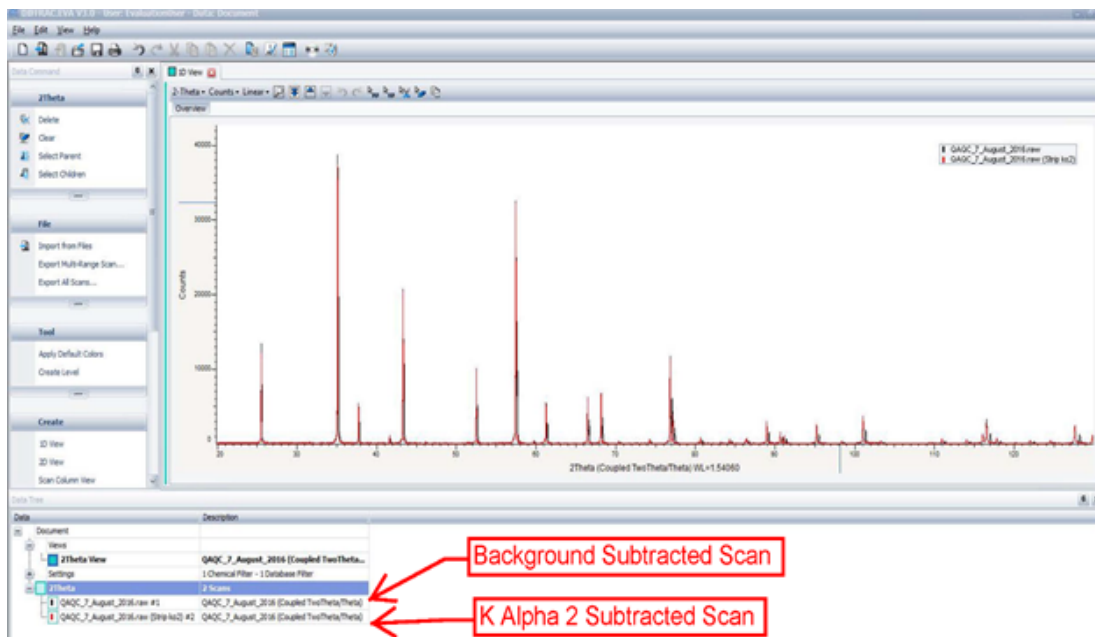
DIFFRAC.EVA V3.0 - User: EvaluationUser - Data: Document

File Edit View Help

Data Command

2Theta

Delete
Clear
Select Parent
Select Children

File

Import from Files
Export Multi-Range Scan...
Export All Scans...

Tool

Apply Default Colors
Create Level

Create

1D View
2D View
Scan Column View

1D View

2-Theta • Counts • Linear •

Overview

QAQC_7_August_2016.raw
QAQC_7_August_2016.raw (Strip k$\alpha$2)

40000
30000
20000
10000
0

Counts

20 30 40 50 60 70 80 90 100 110 120

2Theta (Coupled TwoTheta/Theta) WL=1.54060

Data Tree

| Data | Description |
|---|---|
| Document | |
| Views | |
| 2Theta View | QAQC_7_August_2016 (Coupled TwoTheta... |
| Settings | 1 Chemical Filter - 1 Database Filter |
| 2Theta | 2 Scans |
| QAQC_7_August_2016.raw #1 | QAQC_7_August_2016 (Coupled TwoTheta/Theta) |
| QAQC_7_August_2016.raw (Strip k$\alpha$2) #2 | QAQC_7_August_2016 (Coupled TwoTheta/Theta) |

Background Subtracted Scan

K Alpha 2 Subtracted Scan